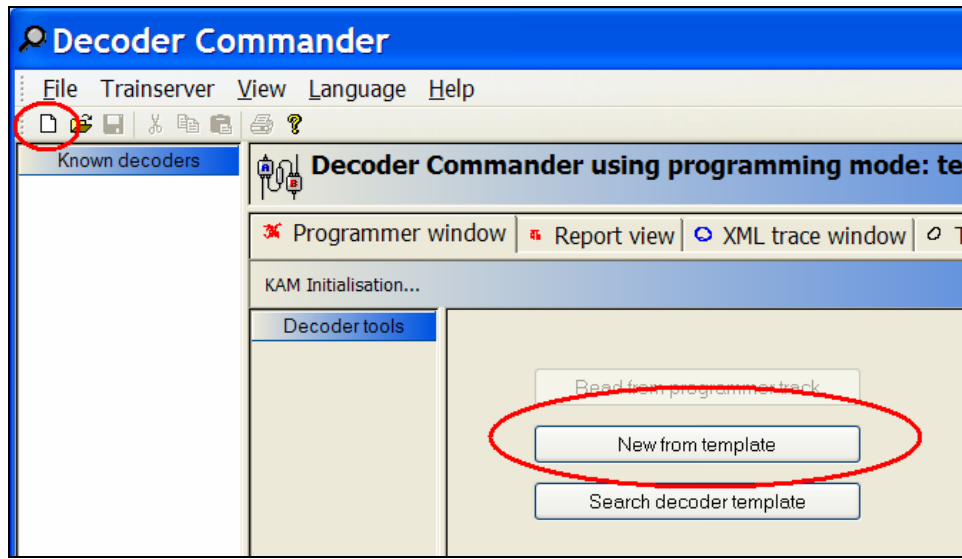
Decoder Commander

File Trainserver View Language Help

Known decoders

Decoder Commander using programming mode: te

Programmer window
Report view
XML trace window

KAM Initialisation...

Decoder tools

Read from programmer track

New from template

Search decoder template